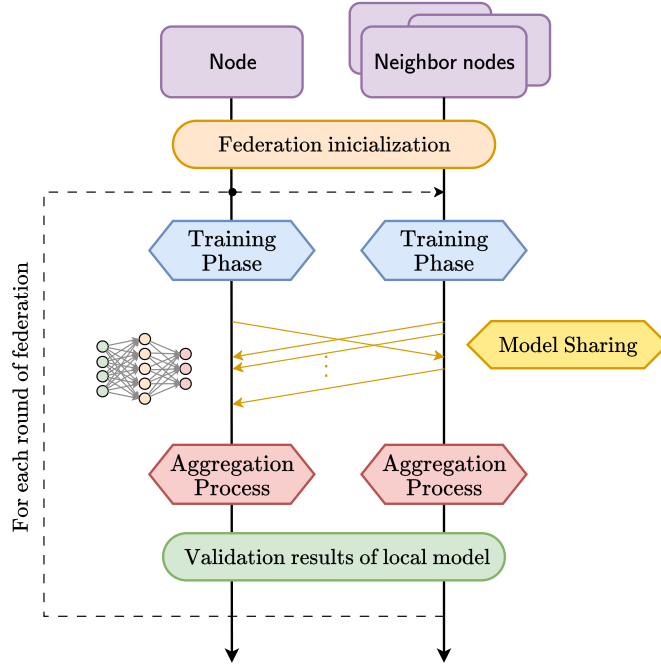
Node

Neighbor nodes

Federation inicialization

For each round of federation

Training Phase

Training Phase

Model Sharing

Aggregation Process

Aggregation Process

Validation results of local model